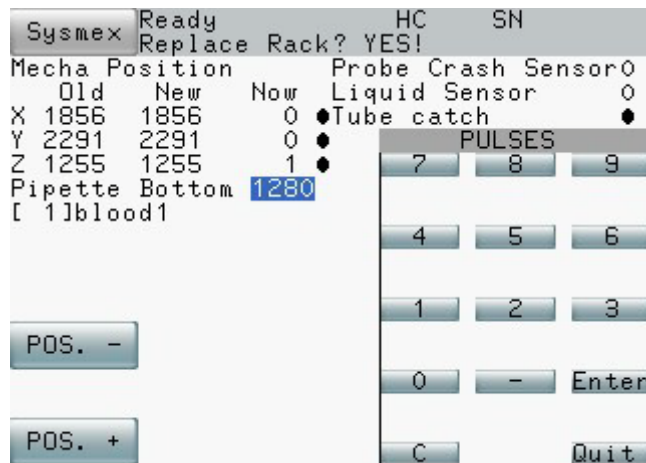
Sysmex Ready HC SN
Replace Rack? YES!

Mecha Position Probe Crash Sensor 0

| | Old | New | Now | |
|---|---|---|---|---|
| X | 1856 | 1856 | 0 | ● |
| Y | 2291 | 2291 | 0 | ● |
| Z | 1255 | 1255 | 1 | ● |

Liquid Sensor 0
Tube catch ●

Pipette Bottom 1280
[ 1]blood1

PULSES

7 8 9
4 5 6
1 2 3
0 - Enter
C Quit

POS. -
POS. +